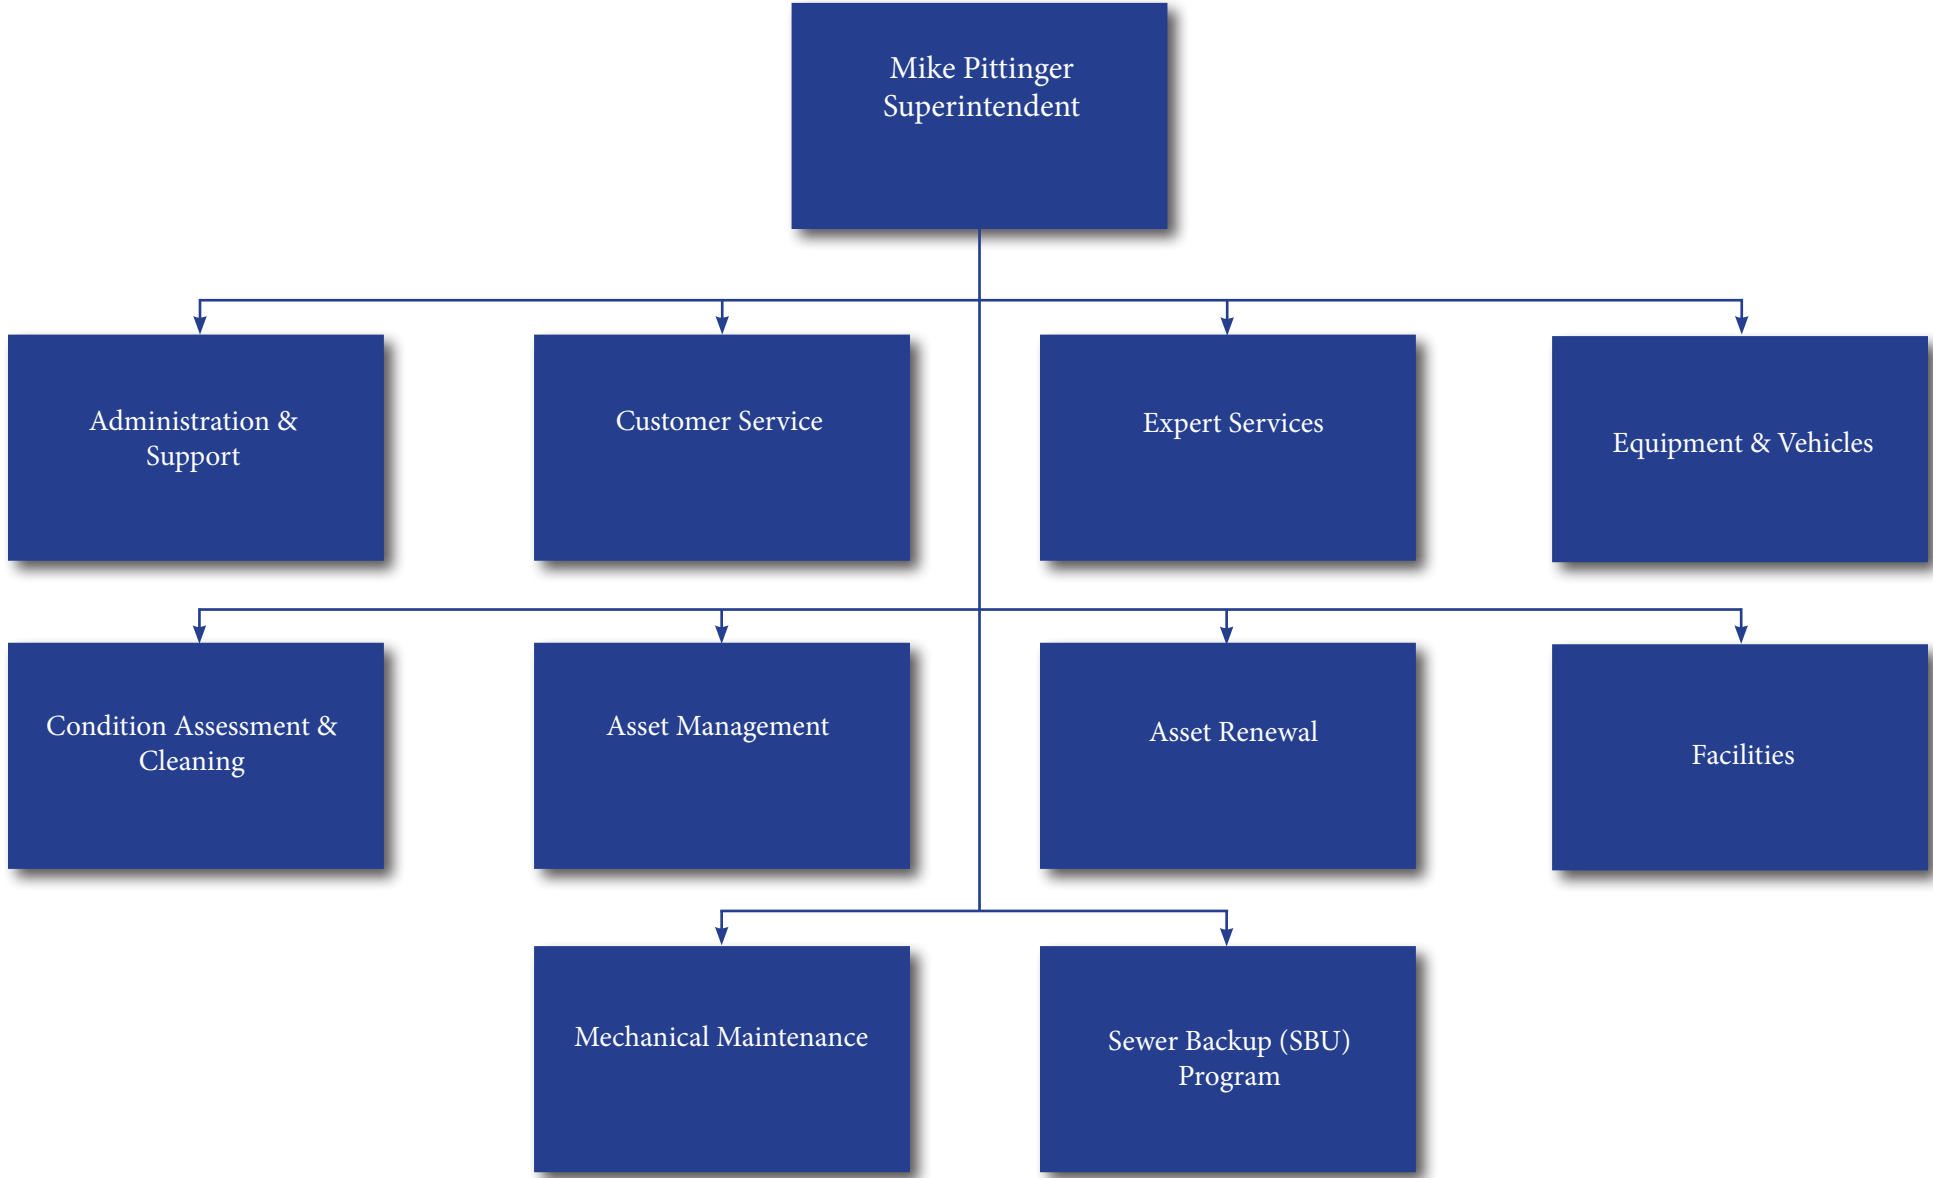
Mike Pittinger
Superintendent

Administration & Support

Customer Service

Expert Services

Equipment & Vehicles

Condition Assessment & Cleaning

Asset Management

Asset Renewal

Facilities

Mechanical Maintenance

Sewer Backup (SBU) Program